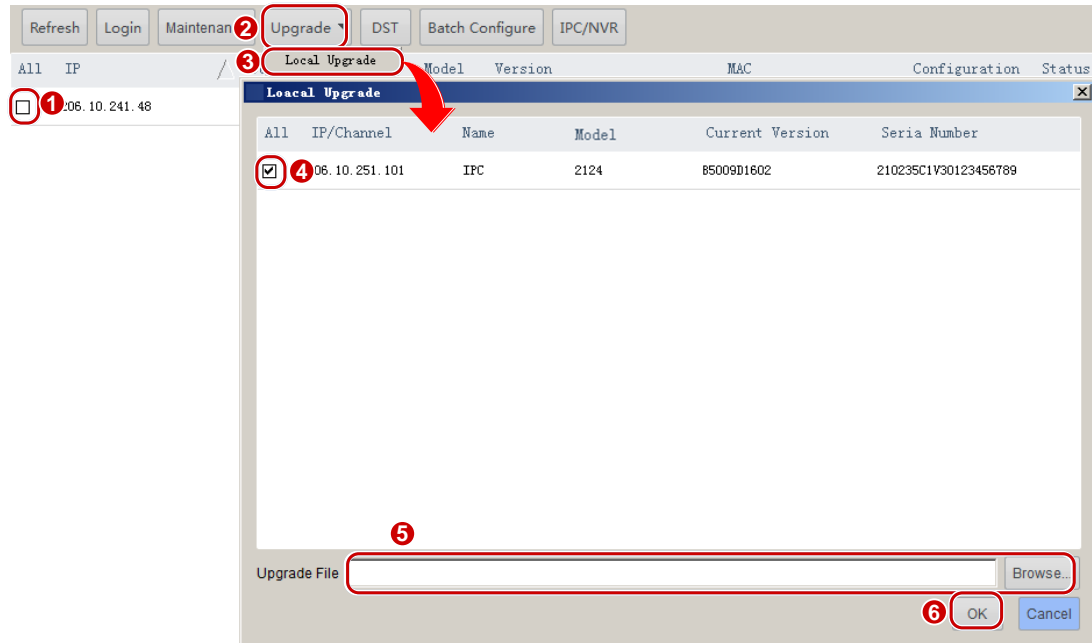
Refresh Login Maintenan 2 Upgrade DST Batch Configure IPC/NVR

3 Local Upgrade

All IP Model Version MAC Configuration Status

1 206.10.241.48

Loacal Upgrade

| All | IP/Channel | Name | Model | Current Version | Seria Number |
|---|---|---|---|---|---|
| 4 | 06.10.251.101 | IPC | 2124 | B5009D1602 | 210235C1V30123456789 |

5

Upgrade File Browse...

6 OK Cancel